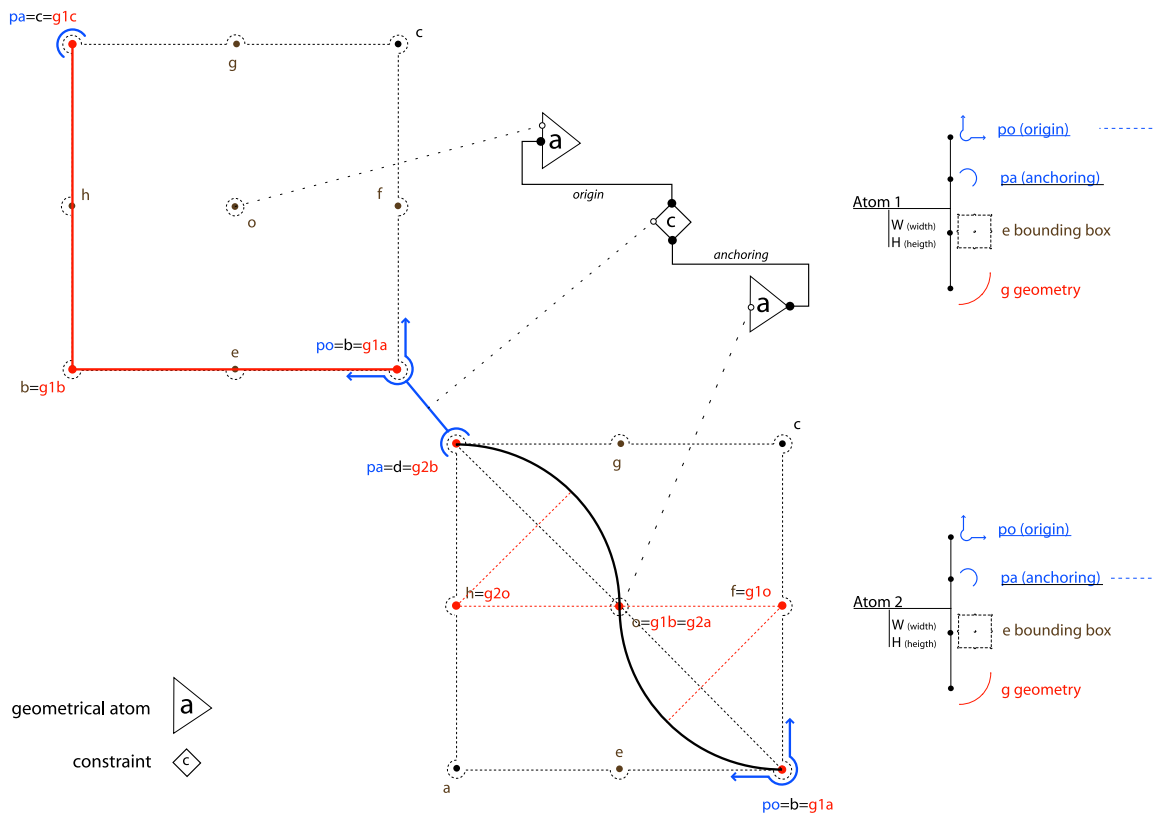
pa=c=g1c
g
c
h
o
f
a
c
origin
anchoring
a
e
po=b=g1a
b=g1b
pa=d=g2b
g
c
h=g2o
f=g1o
o=g1b=g2a
e
a
po=b=g1a
po (origin)
pa (anchoring)
Atom 1
W (width)
H (heigth)
e bounding box
g geometry
po (origin)
pa (anchoring)
Atom 2
W (width)
H (heigth)
e bounding box
g geometry
geometrical atom
a
constraint
c